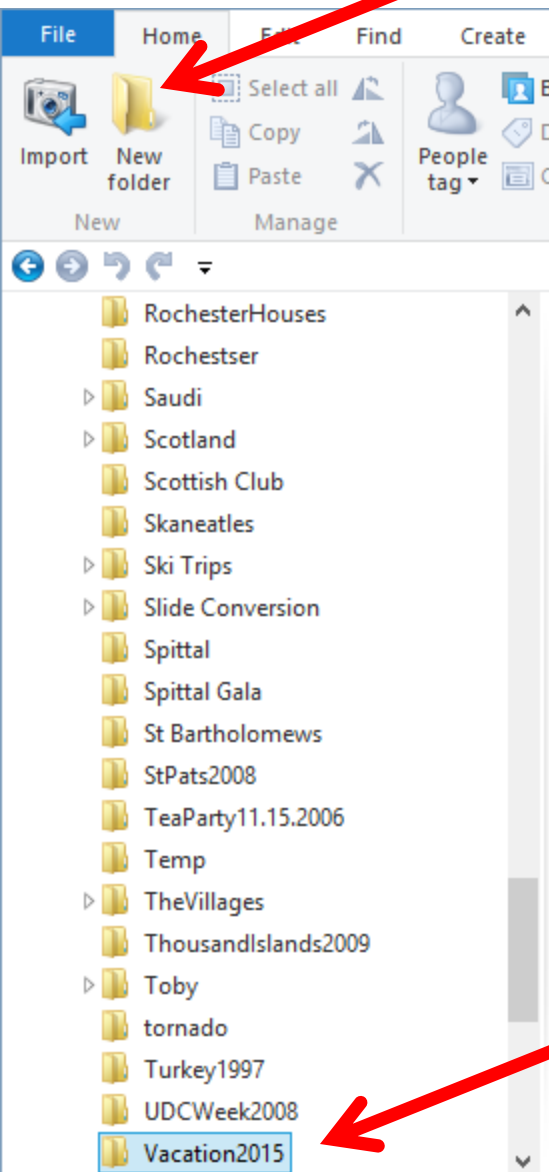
File Home Edit Find Create

Import New folder
New

Select all
Copy
Paste
Manage

People tag

RochesterHouses
Rochestser
Saudi
Scotland
Scottish Club
Skaneatles
Ski Trips
Slide Conversion
Spittal
Spittal Gala
St Bartholomews
StPats2008
TeaParty11.15.2006
Temp
TheVillages
ThousandIslands2009
Toby
tornado
Turkey1997
UDCWeek2008
Vacation2015